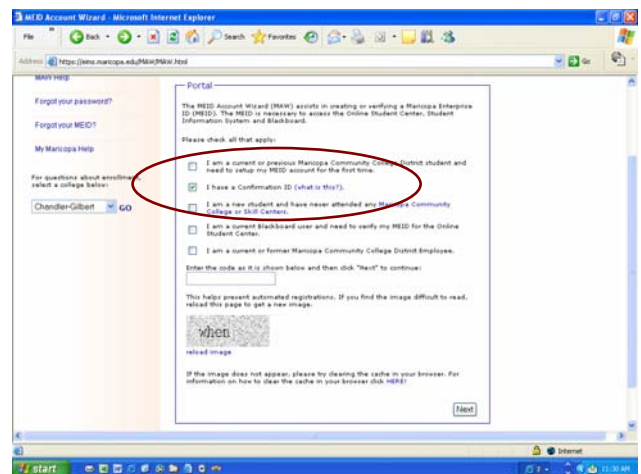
MEID Account Wizard - Microsoft Internet Explorer

File

Back

Search

Favorites

Address https://eims.maricopa.edu/MAW/MAW.html

Go

MEID Help

Forgot your password?

Forgot your MEID?

My Maricopa Help

For questions about enrollment, select a college below:

Chandler-Gilbert

GO

Portal

The MEID Account Wizard (MAW) assists in creating or verifying a Maricopa Enterprise ID (MEID). The MEID is necessary to access the Online Student Center, Student Information System and Blackboard.

Please check all that apply:

I am a current or previous Maricopa Community College District student and need to setup my MEID account for the first time.

I have a Confirmation ID (what is this?).

I am a new student and have never attended any Maricopa Community College or Skill Centers.

I am a current Blackboard user and need to verify my MEID for the Online Student Center.

I am a current or former Maricopa Community College District Employee.

Enter the code as it is shown below and then click "Next" to continue:

This helps prevent automated registrations. If you find the image difficult to read, reload this page to get a new image.

when

reload image

If the image does not appear, please try clearing the cache in your browser. For information on how to clear the cache in your browser click HERE!

Next

Internet

start

11:30 AM